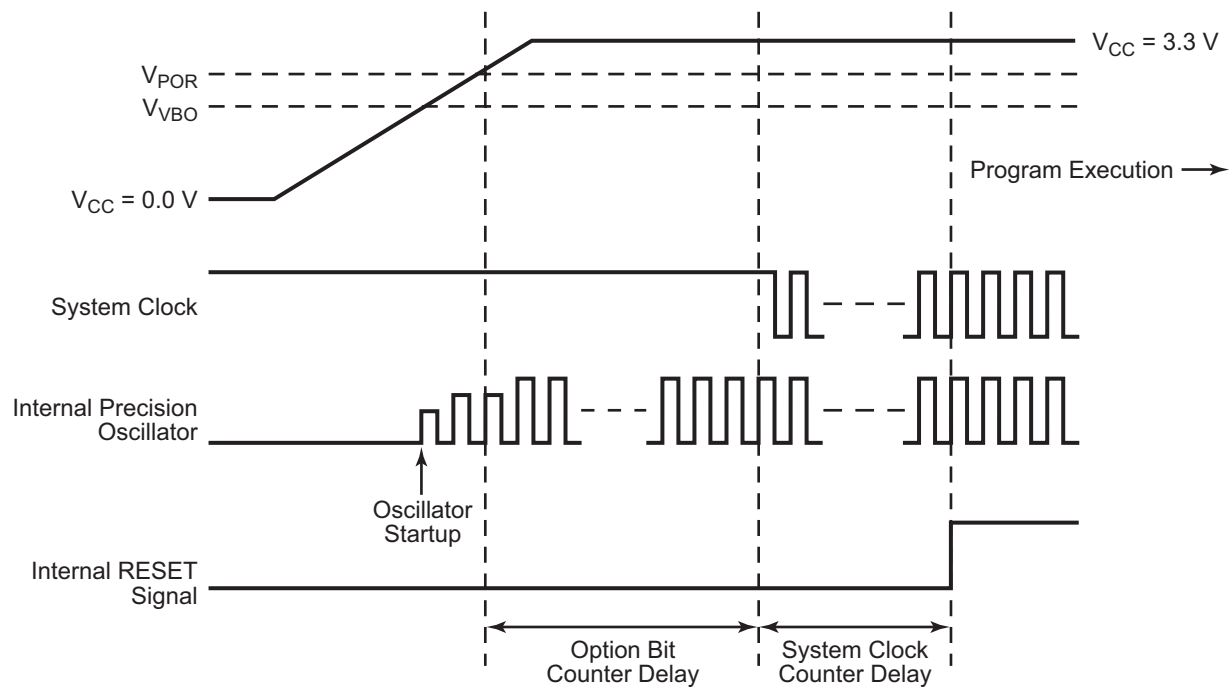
$V_{CC}$ = 3.3 V
$V_{POR}$
$V_{VBO}$
Program Execution
$V_{CC}$ = 0.0 V
System Clock
Internal Precision Oscillator
Oscillator Startup
Internal RESET Signal
Option Bit Counter Delay
System Clock Counter Delay